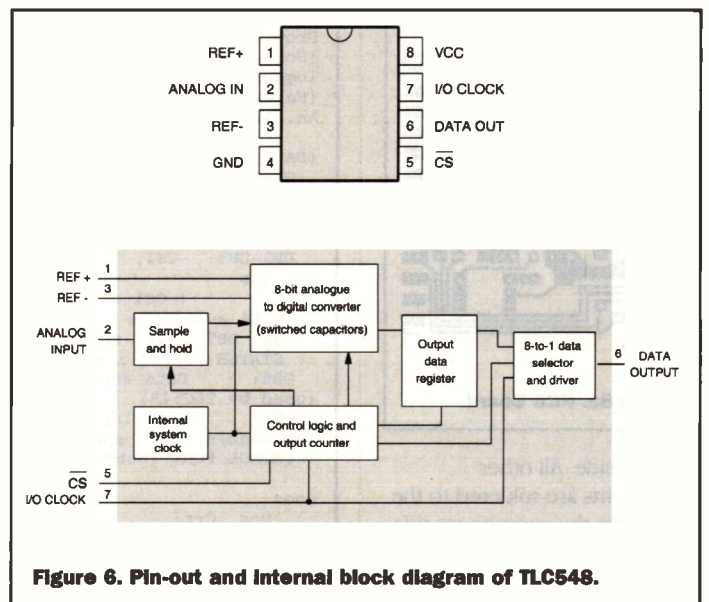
REF+ 1
ANALOG IN 2
REF- 3
GND 4
8 VCC
7 I/O CLOCK
6 DATA OUT
5 $\overline{CS}$

REF + 1
REF - 3
ANALOG INPUT 2
Sample and hold
8-bit analogue to digital converter (switched capacitors)
Output data register
8-to-1 data selector and driver
6 DATA OUTPUT
Internal system clock
Control logic and output counter
$\overline{CS}$ 5
I/O CLOCK 7

Figure 6. Pin-out and internal block diagram of TLC548.